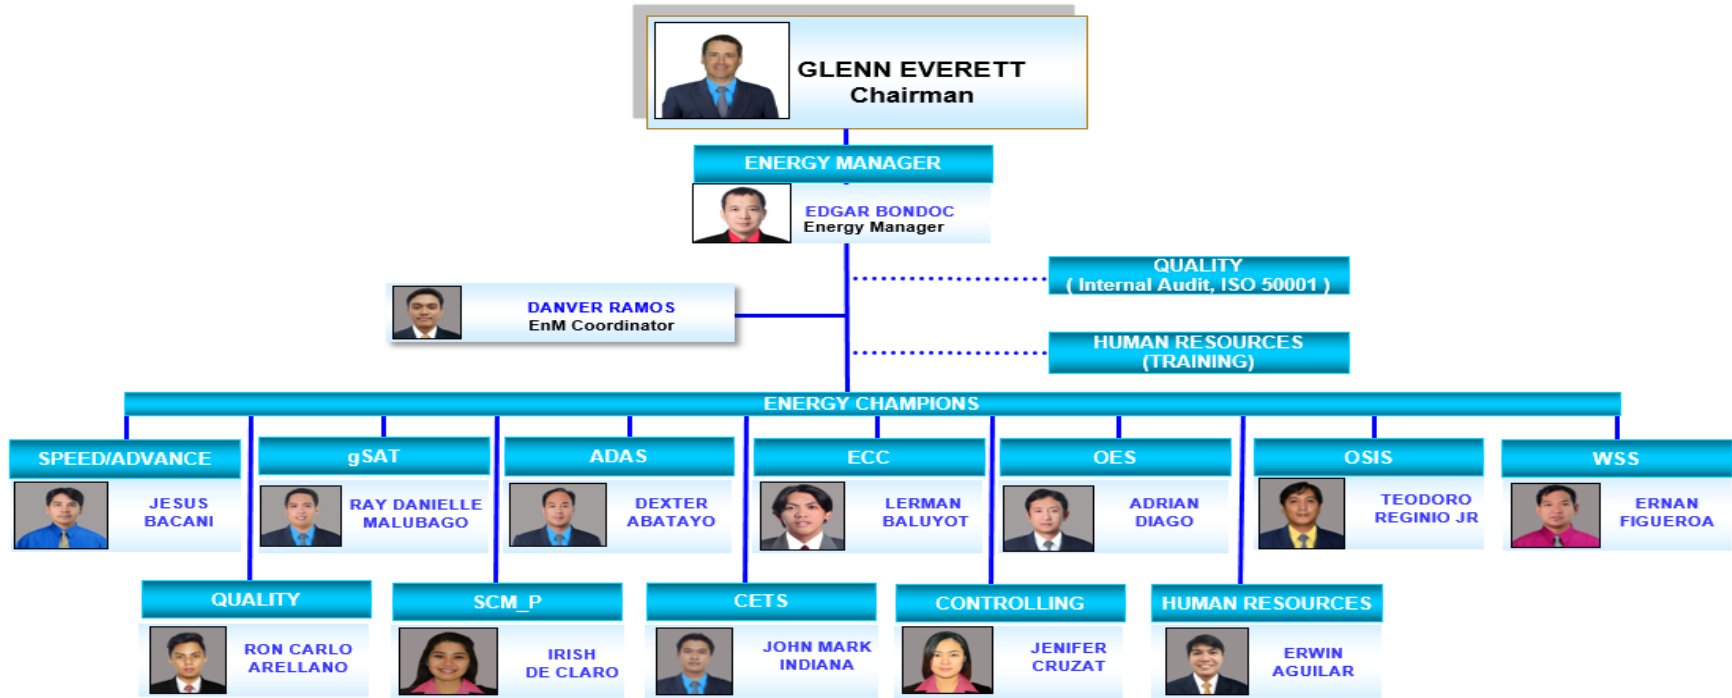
GLENN EVERETT
Chairman

ENERGY MANAGER
EDGAR BONDOC
Energy Manager

QUALITY
( Internal Audit, ISO 50001 )

DANVER RAMOS
EnM Coordinator

HUMAN RESOURCES
(TRAINING)

ENERGY CHAMPIONS

SPEED/ADVANCE
JESUS BACANI

gSAT
RAY DANIELLE MALUBAGO

ADAS
DEXTER ABATAYO

ECC
LERMAN BALUYOT

OES
ADRIAN DIAGO

OSIS
TEODORO REGINIO JR

WSS
ERNAN FIGUEROA

QUALITY
RON CARLO ARELLANO

SCM_P
IRISH DE CLARO

CETS
JOHN MARK INDIANA

CONTROLLING
JENIFER CRUZAT

HUMAN RESOURCES
ERWIN AGUILAR